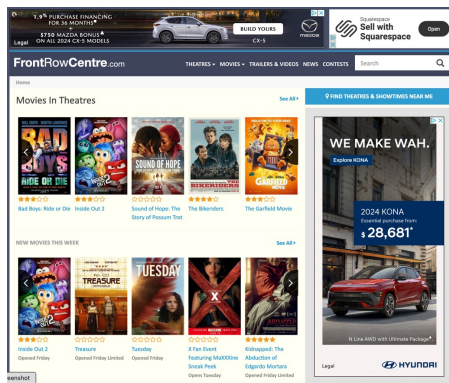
1.9% PURCHASE FINANCING FOR 36 MONTHS
$750 MAZDA BONUS
ON ALL 2024 CX-5 MODELS
Legal
BUILD YOURS
mazda
CX-5

Squarespace
Sell with Squarespace
Open

FrontRowCentre.com
THEATRES MOVIES TRAILERS & VIDEOS NEWS CONTESTS
Search

Home

Movies In Theatres
See All

FIND THEATRES & SHOWTIMES NEAR ME

Bad Boys: Ride or Die
Inside Out 2
Sound of Hope: The Story of Possum Trot
The Bikeriders
The Garfield Movie

NEW MOVIES THIS WEEK
See All

Inside Out 2
Opened Friday
Treasure
Opened Friday Limited
Tuesday
Opened Friday
X Fan Event Featuring MaXXXine Sneak Peek
Opens Tuesday
Kidnapped: The Abduction of Edgardo Mortara
Opened Friday Limited

WE MAKE WAH.
Explore KONA
2024 KONA
Essential purchase from
$ 28,681*
N Line AWD with Ultimate Package
Legal
HYUNDAI

eenshot